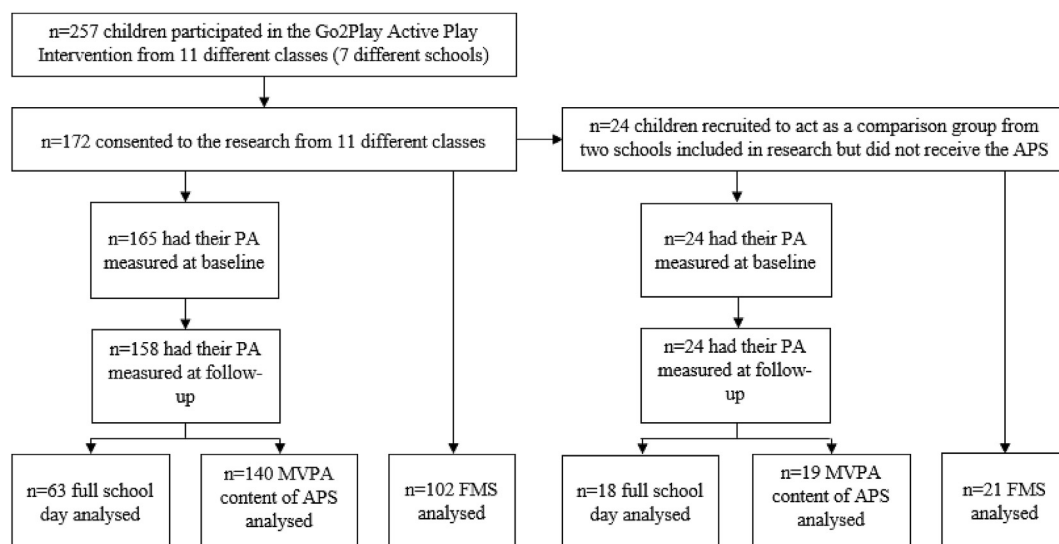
n=257 children participated in the Go2Play Active Play Intervention from 11 different classes (7 different schools)

n=172 consented to the research from 11 different classes

n=24 children recruited to act as a comparison group from two schools included in research but did not receive the APS

n=165 had their PA measured at baseline

n=158 had their PA measured at follow-up

n=63 full school day analysed

n=140 MVPA content of APS analysed

n=102 FMS analysed

n=24 had their PA measured at baseline

n=24 had their PA measured at follow-up

n=18 full school day analysed

n=19 MVPA content of APS analysed

n=21 FMS analysed